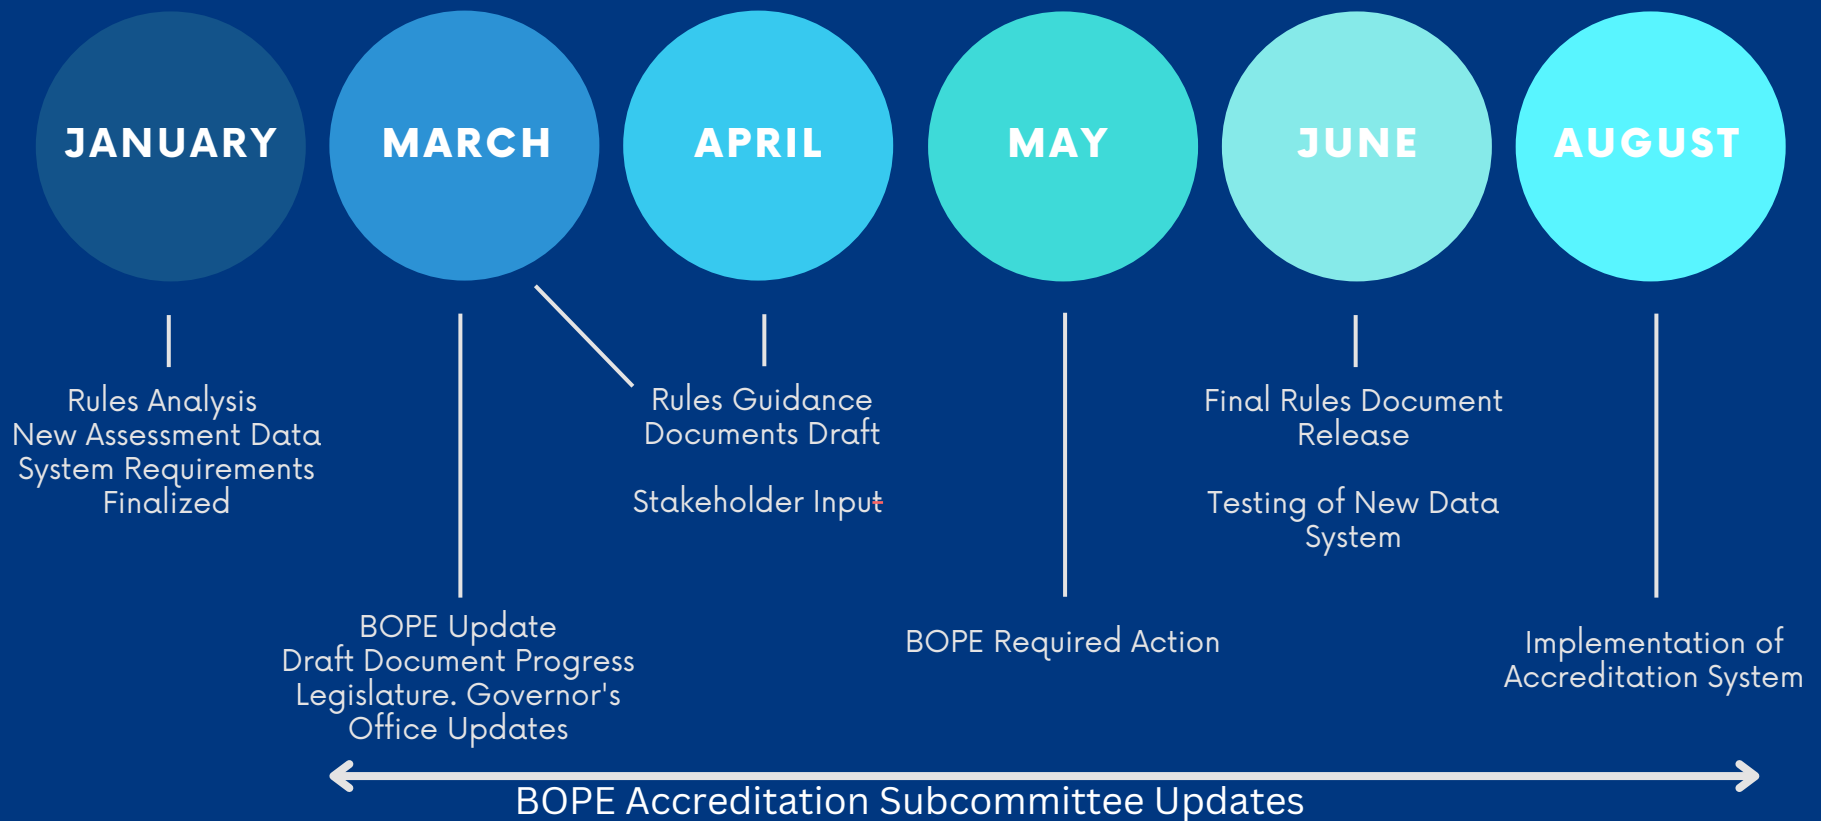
JANUARY

MARCH

APRIL

MAY

JUNE

AUGUST

Rules Analysis
New Assessment Data System Requirements Finalized

Rules Guidance Documents Draft

Stakeholder Input

Final Rules Document Release

Testing of New Data System

BOPE Update
Draft Document Progress
Legislature. Governor's Office Updates

BOPE Required Action

Implementation of Accreditation System

BOPE Accreditation Subcommittee Updates